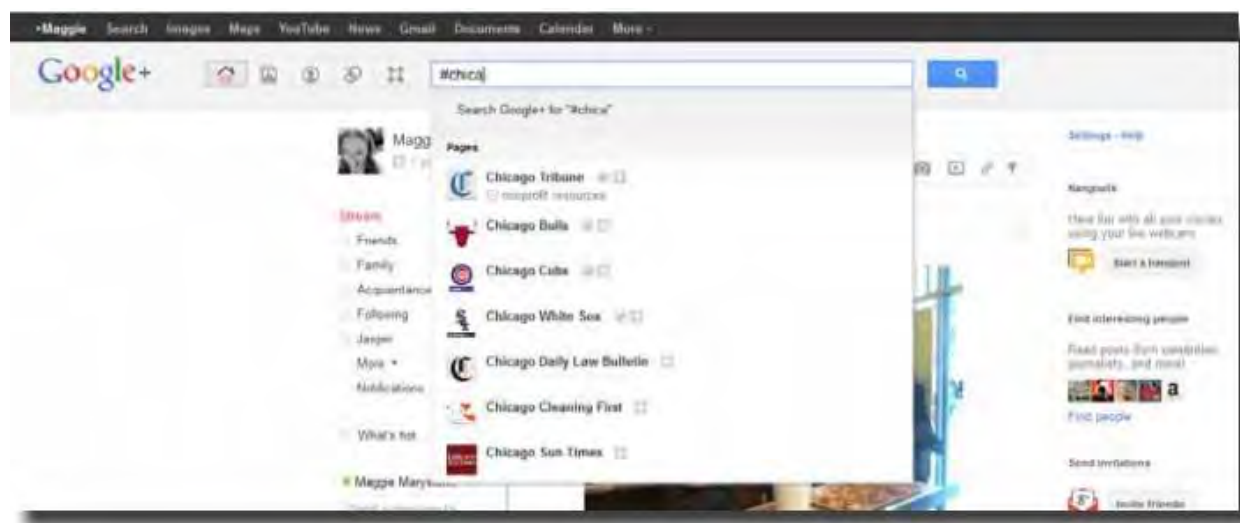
+Maggie Search Images Maps YouTube News Gmail Documents Calendar More -

Google+

#chica

Search Google+ for "#chica"

Pages

Chicago Tribune
nonprofit resources

Chicago Bulls

Chicago Cubs

Chicago White Sox

Chicago Daily Law Bulletin

Chicago Cleaning First

Chicago Sun Times

Magg

Stream
Friends
Family
Acquaintance
Following
Jasper
More
Notifications

What's hot

Maggie Marys

Settings - Help

Hangouts

Have fun with all your circles using your live webcam

Start a hangout

Find interesting people

Read posts from celebrities, journalists, and more!

a

Find people

Send invitations

Invite friends